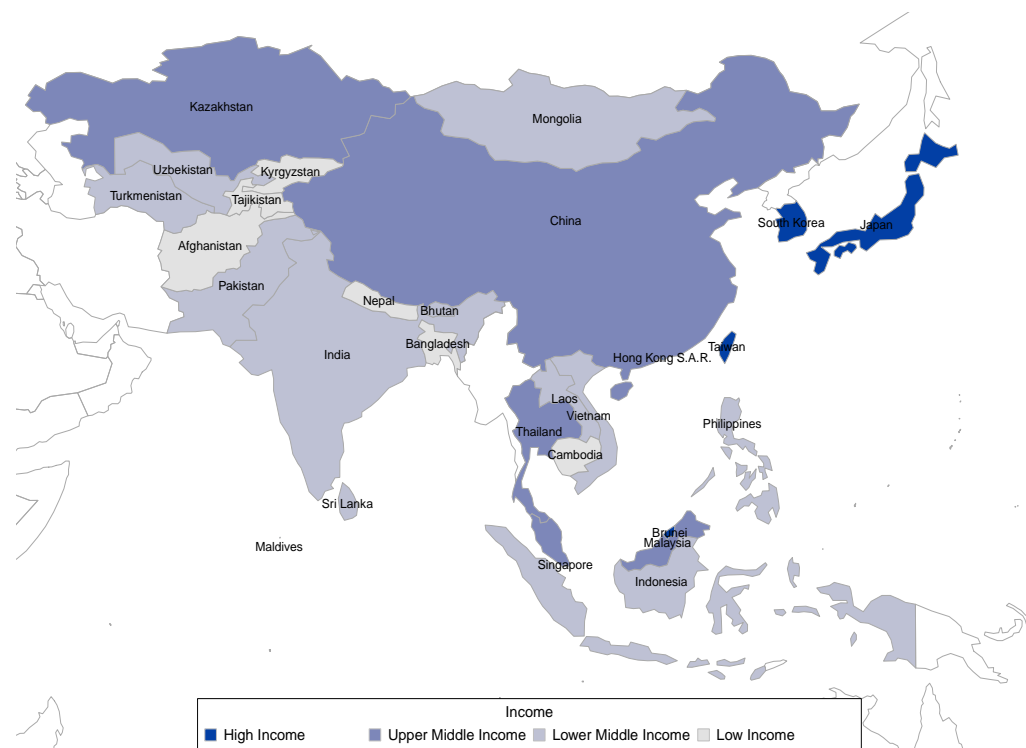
Kazakhstan
Mongolia
Uzbekistan
Kyrgyzstan
Turkmenistan
Tajikistan
China
South Korea
Japan
Afghanistan
Pakistan
Nepal
Bhutan
Bangladesh
India
Hong Kong S.A.R.
Taiwan
Laos
Vietnam
Thailand
Philippines
Cambodia
Sri Lanka
Brunei
Malaysia
Maldives
Singapore
Indonesia

Income
High Income
Upper Middle Income
Lower Middle Income
Low Income